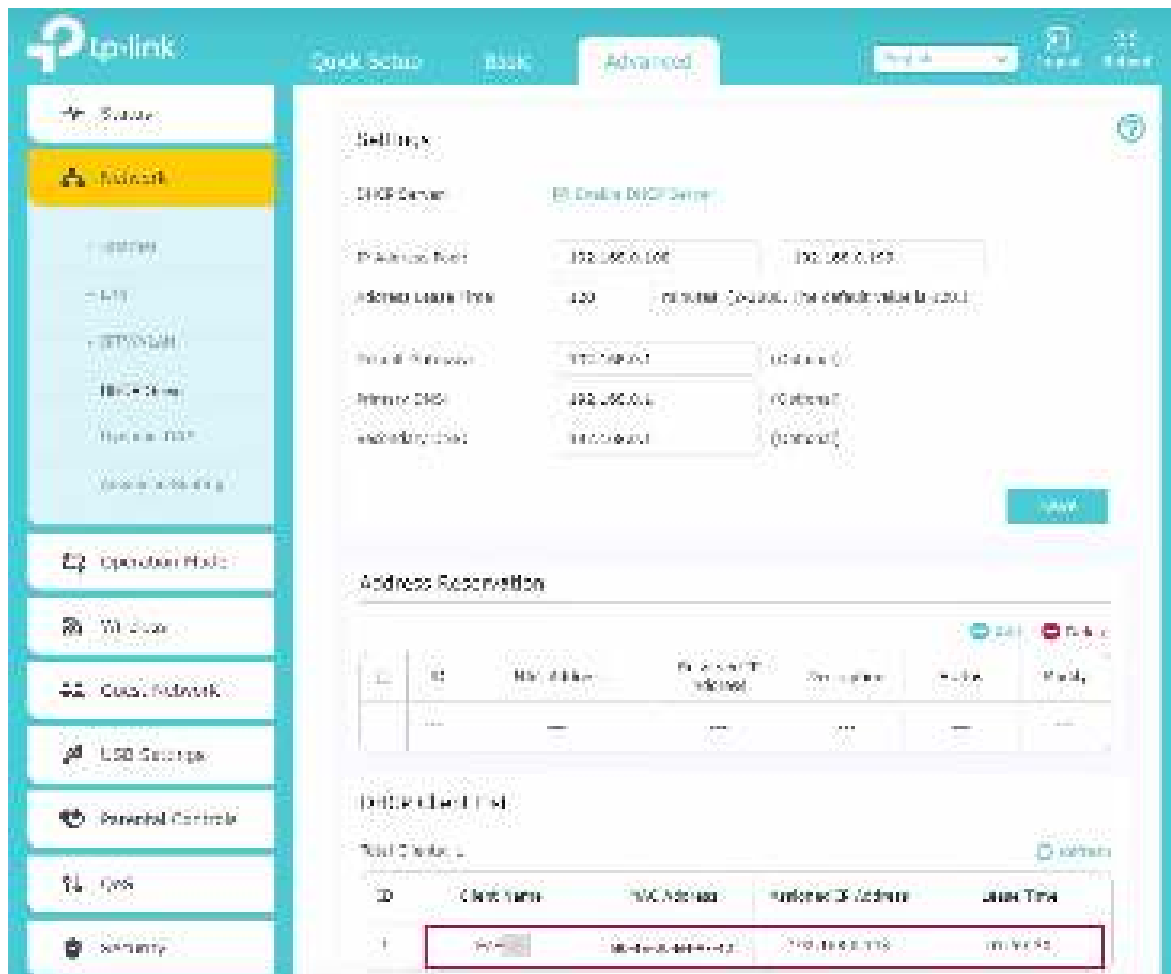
tp-link

Quick Setup Basic Advanced

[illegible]

Logout Reboot

Status

Network

Internet

LAN

IPTV/VLAN

DHCP Server

Dynamic DNS

Advanced Routing

Operation Mode

Wireless

Guest Network

USB Settings

Parental Controls

QoS

Security

Settings

DHCP Server: Enable DHCP Server

IP Address Pool: 192.168.0.100 - 192.168.0.199

Address Lease Time: 120 minutes. (2-2880. The default value is 120.)

Default Gateway: 192.168.0.1 (Optional)

Primary DNS: 192.168.0.1 (Optional)

Secondary DNS: 192.168.0.1 (Optional)

Save

Address Reservation

Add Delete

| | ID | MAC Address | Reserved IP Address | Description | Status | Modify |
|---|---|---|---|---|---|---|
| | --- | --- | --- | --- | --- | --- |

DHCP Client List

Total Clients: 1

Refresh

| ID | Client Name | MAC Address | Assigned IP Address | Lease Time |
|---|---|---|---|---|
| 1 | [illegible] | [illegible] | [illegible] | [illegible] |